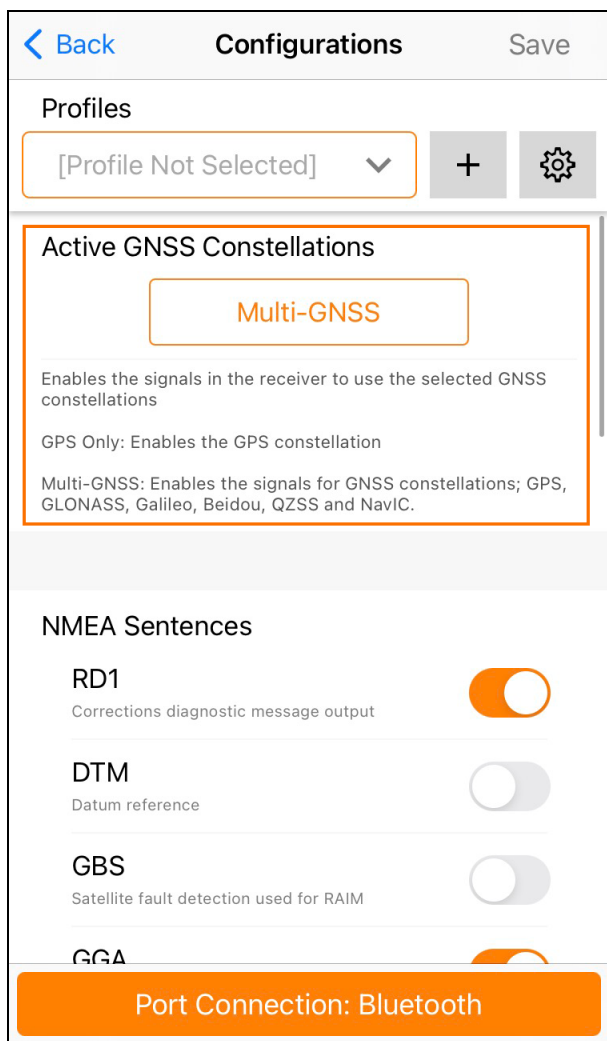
Back Configurations Save

Profiles

[Profile Not Selected]

+

Active GNSS Constellations

Multi-GNSS

Enables the signals in the receiver to use the selected GNSS constellations

GPS Only: Enables the GPS constellation

Multi-GNSS: Enables the signals for GNSS constellations; GPS, GLONASS, Galileo, Beidou, QZSS and NavIC.

NMEA Sentences

RD1
Corrections diagnostic message output

DTM
Datum reference

GBS
Satellite fault detection used for RAIM

GGA

Port Connection: Bluetooth